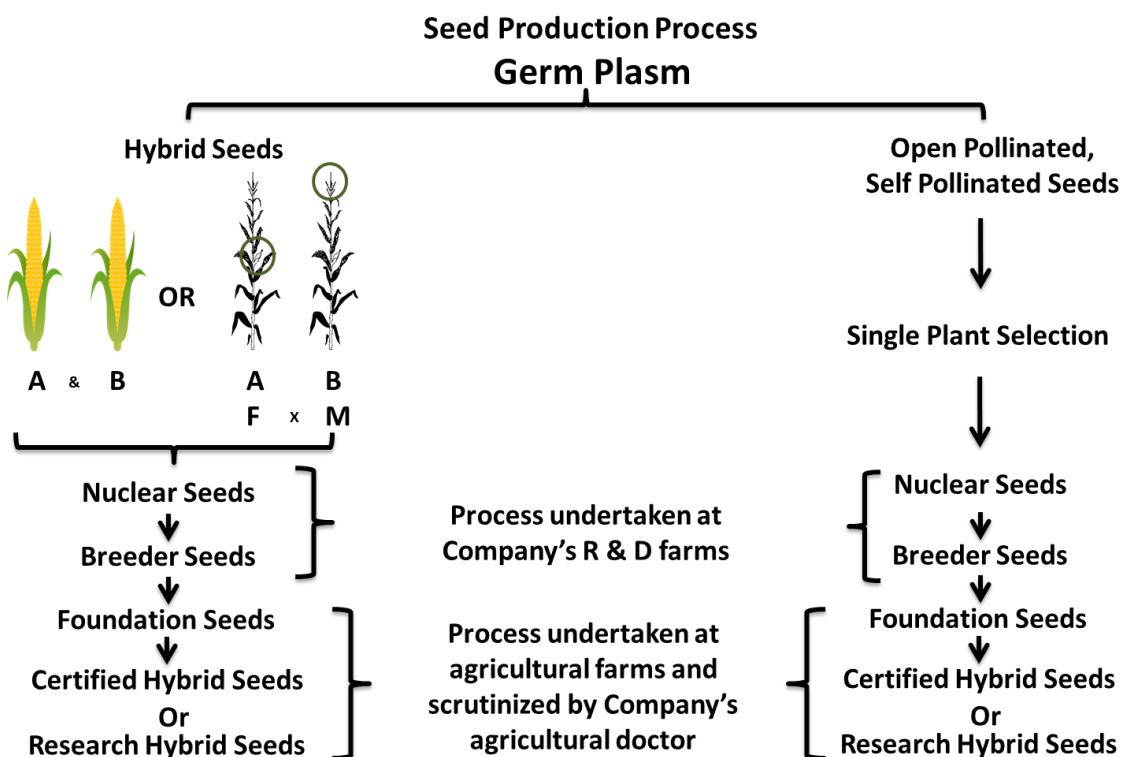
Seed Production Process
Germ Plasm

Hybrid Seeds

OR

A & B

A x B
F M

Nuclear Seeds
Breeder Seeds
Foundation Seeds
Certified Hybrid Seeds
Or
Research Hybrid Seeds

Process undertaken at Company's R & D farms

Process undertaken at agricultural farms and scrutinized by Company's agricultural doctor

Open Pollinated, Self Pollinated Seeds

Single Plant Selection

Nuclear Seeds
Breeder Seeds
Foundation Seeds
Certified Hybrid Seeds
Or
Research Hybrid Seeds